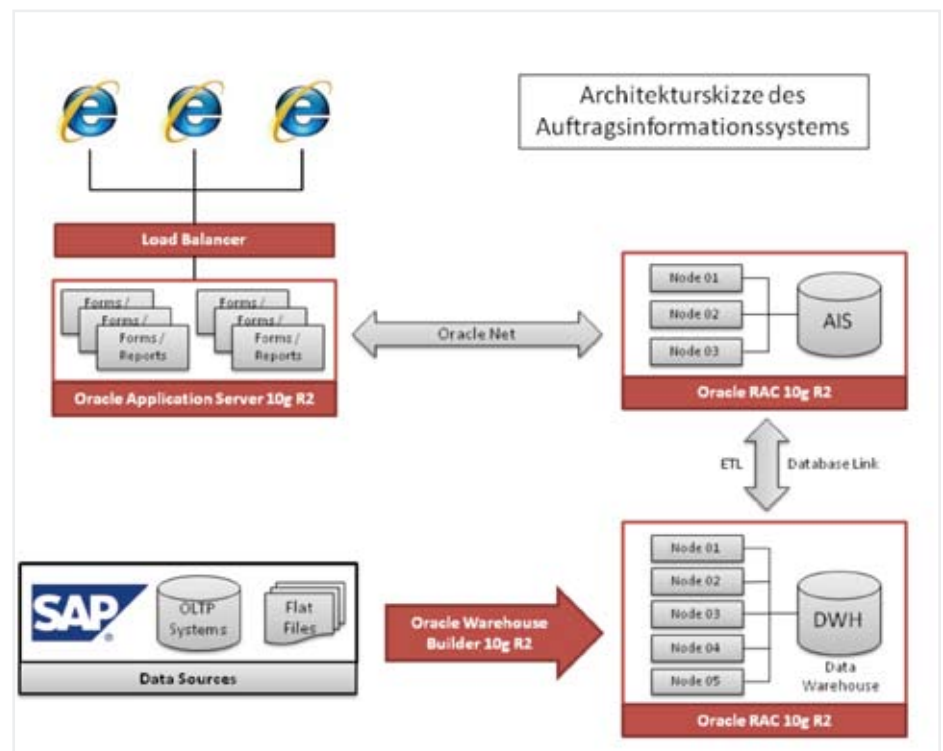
Architekturskizze des Auftragsinformationssystems

Load Balancer

Forms /
Forms /
Forms / Reports

Forms /
Forms /
Forms / Reports

Oracle Application Server 10g R2

Oracle Net

Node 01
Node 02
Node 03

AIS

Oracle RAC 10g R2

ETL

Database Link

SAP

OLTP Systems

Flat Files

Data Sources

Oracle Warehouse Builder 10g R2

Node 01
Node 02
Node 03
Node 04
Node 05

DWH

Data Warehouse

Oracle RAC 10g R2